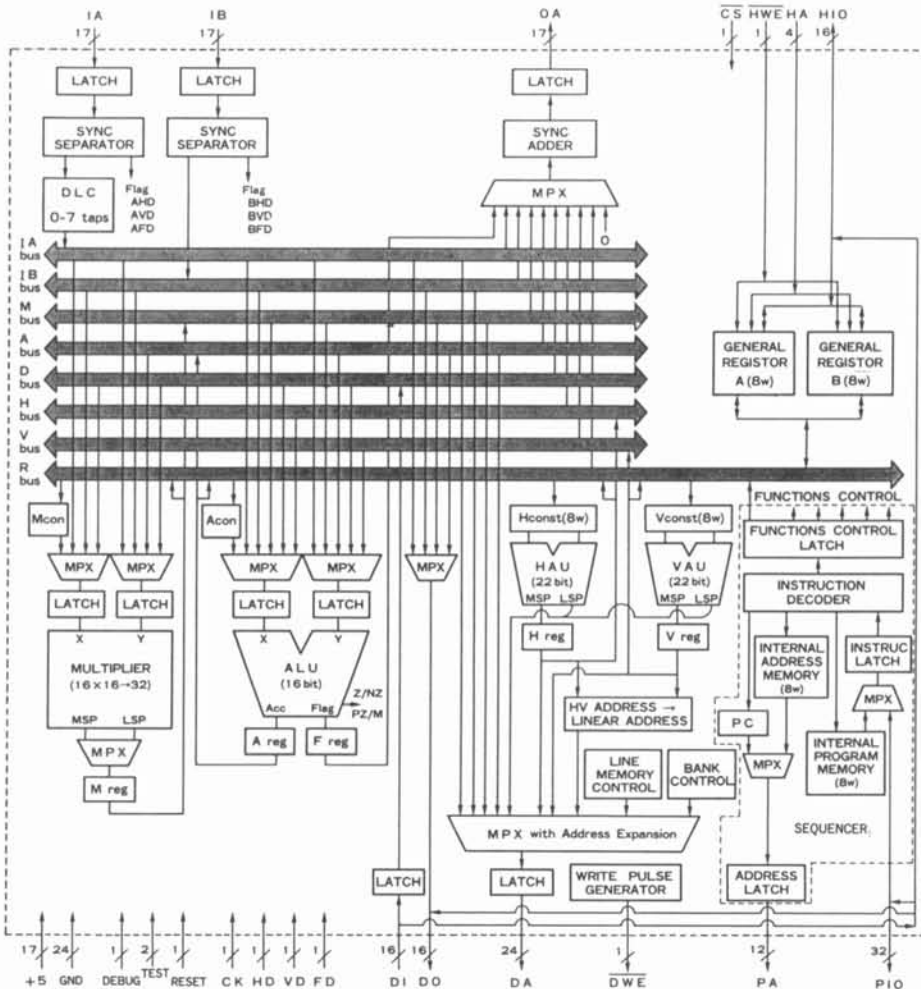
IA
17

IB
17

OA
17

$\overline{CS}$ $\overline{HWE}$ HA HIO
1 1 4 16

LATCH

LATCH

LATCH

SYNC SEPARATOR

SYNC SEPARATOR

SYNC ADDER

DLC
0-7 taps

Flag
AHD
AVD
AFD

Flag
BHD
BVD
BFD

MPX

0

IA bus
IB bus
M bus
A bus
D bus
H bus
V bus
R bus

GENERAL REGISTOR A (8w)

GENERAL REGISTOR B (8w)

FUNCTIONS CONTROL

Mcon

Acon

Hconst(8w)

Vconst(8w)

FUNCTIONS CONTROL LATCH

MPX
MPX

MPX
MPX

MPX

HAU
(22 bit)
MSP LSP

VAU
(22 bit)
MSP LSP

INSTRUCTION DECODER

LATCH
LATCH

LATCH
LATCH

X
Y

X
Y

H reg

V reg

INTERNAL ADDRESS MEMORY (8w)

INSTRUC LATCH

MULTIPLIER
(16×16→32)

ALU
(16 bit)

Z/NZ
PZ/M

MPX

MSP LSP

Acc Flag

HV ADDRESS → LINEAR ADDRESS

PC

INTERNAL PROGRAM MEMORY (8w)

MPX

A reg

F reg

MPX

M reg

LINE MEMORY CONTROL

BANK CONTROL

SEQUENCER

MPX with Address Expansion

LATCH

LATCH

WRITE PULSE GENERATOR

ADDRESS LATCH

17 24 1 2 1 1 1 1 1 16 16 24 1 12 32
+5 GND DEBUG TEST RESET CK HD VD FD DI DO DA $\overline{DWE}$ PA PIO